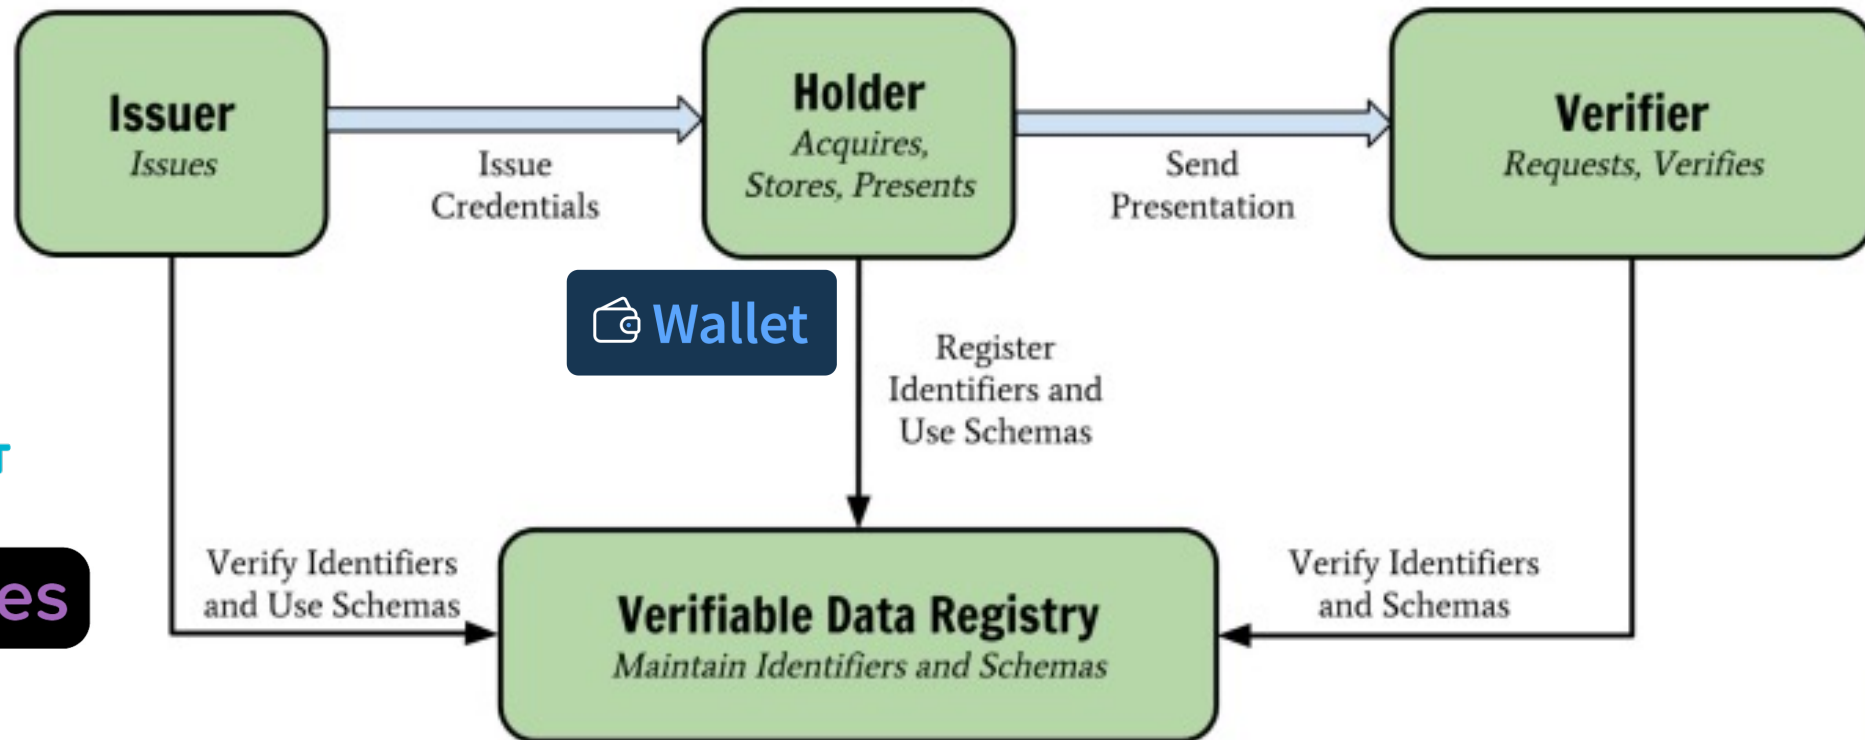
Issuer
Issues

Issue Credentials

Holder
Acquires, Stores, Presents

Send Presentation

Verifier
Requests, Verifies

Wallet

Register Identifiers and Use Schemas

r

es

Verify Identifiers and Use Schemas

Verifiable Data Registry
Maintain Identifiers and Schemas

Verify Identifiers and Schemas